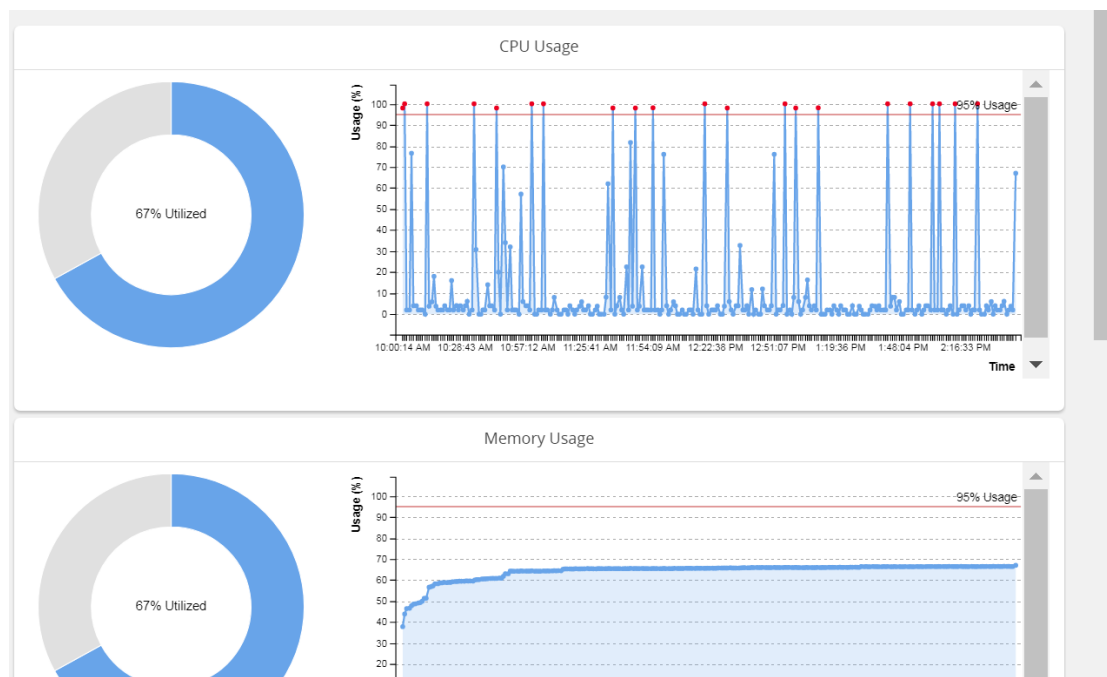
CPU Usage

67% Utilized

Usage (%)

100
90
80
70
60
50
40
30
20
10
0

95% Usage

10:00:14 AM 10:28:43 AM 10:57:12 AM 11:25:41 AM 11:54:09 AM 12:22:38 PM 12:51:07 PM 1:19:36 PM 1:48:04 PM 2:16:33 PM

Time

Memory Usage

67% Utilized

Usage (%)

100
90
80
70
60
50
40
30
20

95% Usage